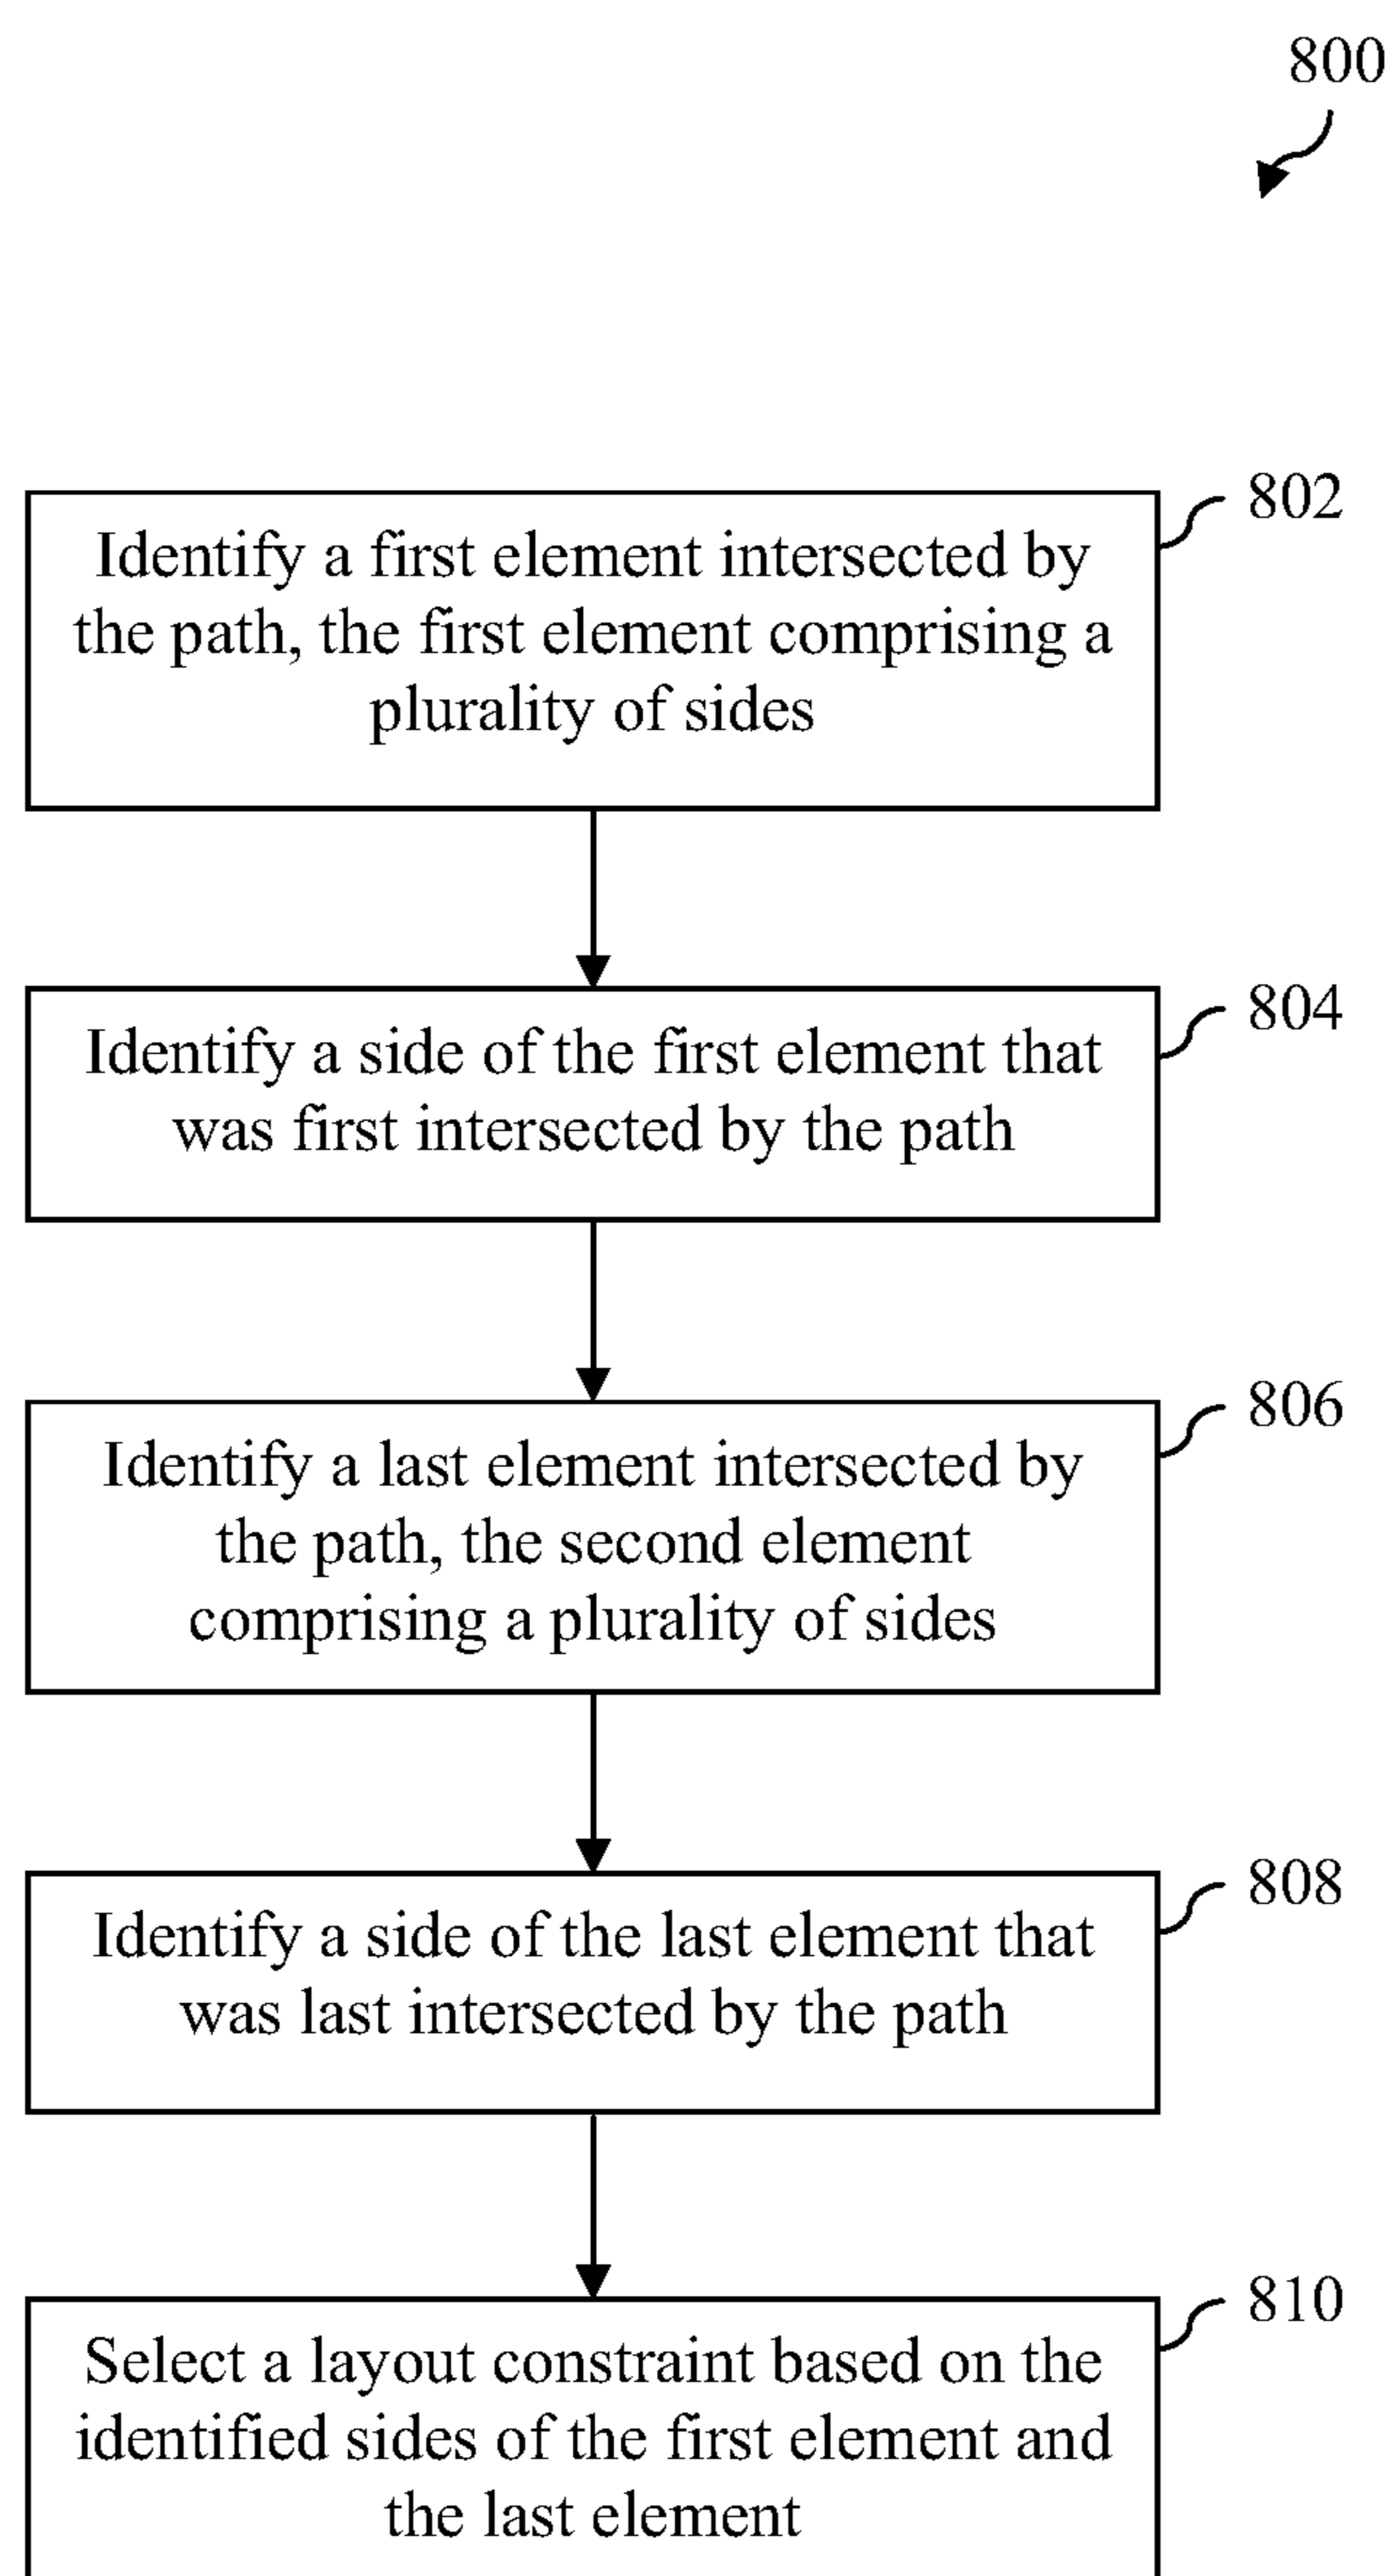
800

802
Identify a first element intersected by the path, the first element comprising a plurality of sides

804
Identify a side of the first element that was first intersected by the path

806
Identify a last element intersected by the path, the second element comprising a plurality of sides

808
Identify a side of the last element that was last intersected by the path

810
Select a layout constraint based on the identified sides of the first element and the last element